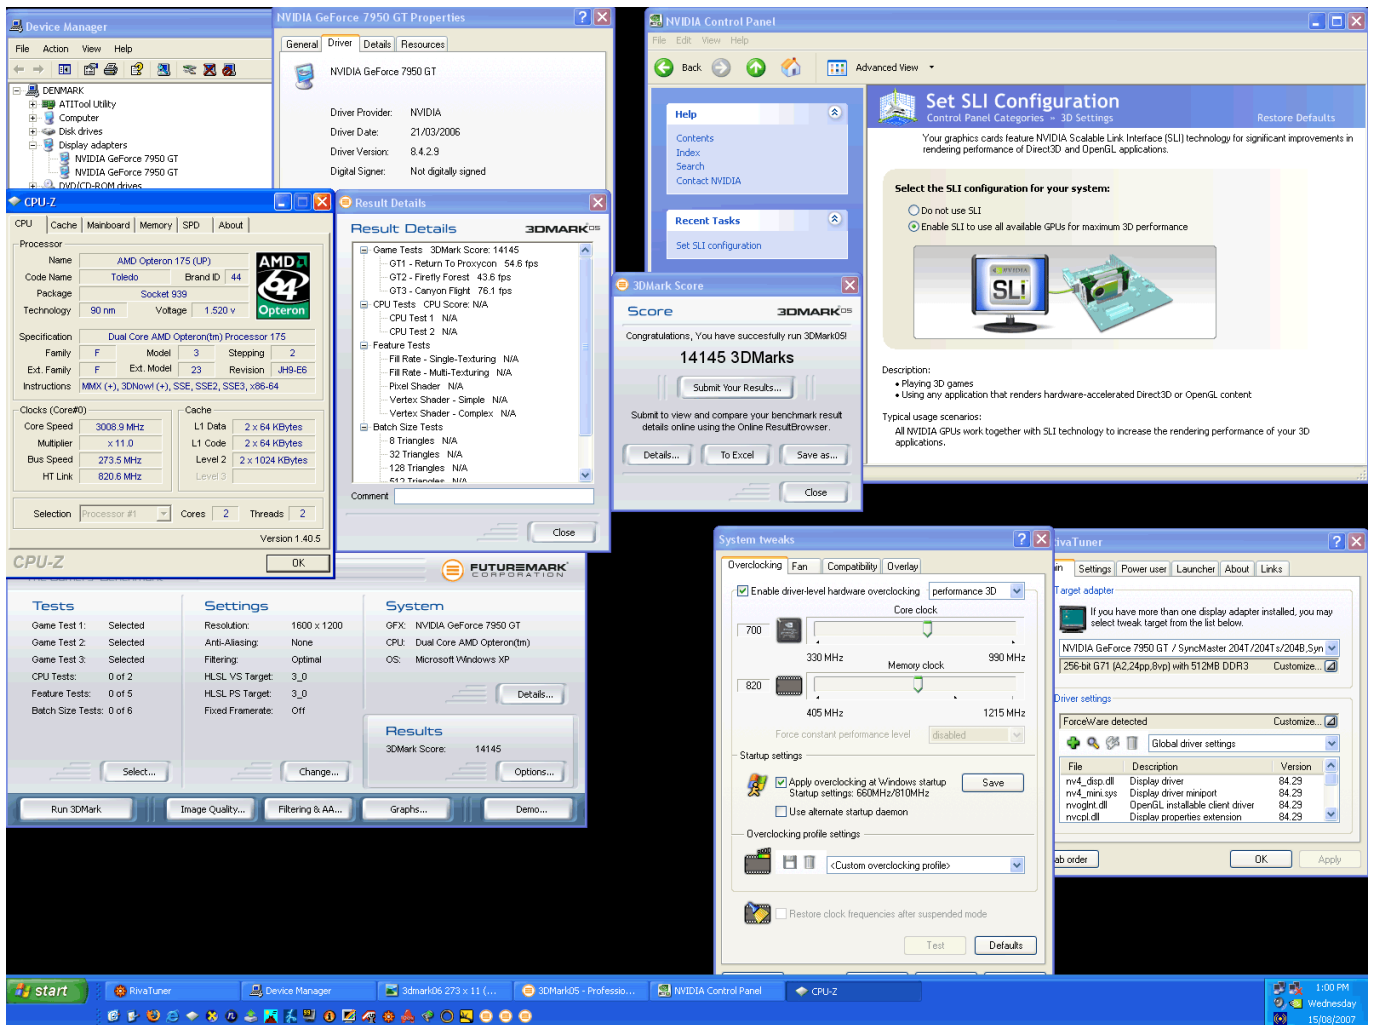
Device Manager
File Action View Help
DENMARK
ATITool Utility
Computer
Disk drives
Display adapters
NVIDIA GeForce 7950 GT
NVIDIA GeForce 7950 GT
DVD/CD-ROM drives

NVIDIA GeForce 7950 GT Properties
General Driver Details Resources
NVIDIA GeForce 7950 GT
Driver Provider: NVIDIA
Driver Date: 21/03/2006
Driver Version: 8.4.2.9
Digital Signer: Not digitally signed

CPU-Z
CPU Cache Mainboard Memory SPD About
Processor
Name AMD Opteron 175 (UP)
Code Name Toledo Brand ID 44
Package Socket 939
Technology 90 nm Voltage 1.520 v
Specification Dual Core AMD Opteron(tm) Processor 175
Family F Model 3 Stepping 2
Ext. Family F Ext. Model 23 Revision JH-E6
Instructions MMX (+), 3DNow! (+), SSE, SSE2, SSE3, x86-64
Clocks (Core#0)
Core Speed 3008.9 MHz
Multiplier x 11.0
Bus Speed 273.5 MHz
HT Link 820.6 MHz
Cache
L1 Data 2 x 64 KBytes
L1 Code 2 x 64 KBytes
Level 2 2 x 1024 KBytes
Level 3
Selection Processor #1 Cores 2 Threads 2
Version 1.40.5
CPU-Z
OK

Result Details
Result Details 3DMARK05
Game Tests 3DMark Score: 14145
GT1 - Return To Proxycon 54.6 fps
GT2 - Firefly Forest 43.6 fps
GT3 - Canyon Flight 76.1 fps
CPU Tests CPU Score: N/A
CPU Test 1 N/A
CPU Test 2 N/A
Feature Tests
Fill Rate - Single-Texturing N/A
Fill Rate - Multi-Texturing N/A
Pixel Shader N/A
Vertex Shader - Simple N/A
Vertex Shader - Complex N/A
Batch Size Tests
8 Triangles N/A
32 Triangles N/A
128 Triangles N/A
512 Triangles N/A
Comment
Close

3DMark Score
Score 3DMARK05
Congratulations, You have succesfully run 3DMark05!
14145 3DMarks
Submit Your Results...
Submit to view and compare your benchmark result details online using the Online ResultBrowser.
Details... To Excel Save as...
Close

NVIDIA Control Panel
File Edit View Help
Back Advanced View
Help
Contents
Index
Search
Contact NVIDIA
Recent Tasks
Set SLI configuration
Set SLI Configuration
Control Panel Categories » 3D Settings
Restore Defaults
Your graphics cards feature NVIDIA Scalable Link Interface (SLI) technology for significant improvements in rendering performance of Direct3D and OpenGL applications.
Select the SLI configuration for your system:
Do not use SLI
Enable SLI to use all available GPUs for maximum 3D performance
NVIDIA SLI
Description:
• Playing 3D games
• Using any application that renders hardware-accelerated Direct3D or OpenGL content
Typical usage scenarios:
All NVIDIA GPUs work together with SLI technology to increase the rendering performance of your 3D applications.

FUTUREMARK CORPORATION
Tests
Game Test 1: Selected
Game Test 2: Selected
Game Test 3: Selected
CPU Tests: 0 of 2
Feature Tests: 0 of 5
Batch Size Tests: 0 of 6
Select...
Settings
Resolution: 1600 x 1200
Anti-Aliasing: None
Filtering: Optimal
HLSL VS Target: 3_0
HLSL PS Target: 3_0
Fixed Framerate: Off
Change...
System
GFX: NVIDIA GeForce 7950 GT
CPU: Dual Core AMD Opteron(tm)
OS: Microsoft Windows XP
Details...
Results
3DMark Score: 14145
Options...
Run 3DMark Image Quality... Filtering & AA... Graphs... Demo...

System tweaks
Overclocking Fan Compatibility Overlay
Enable driver-level hardware overclocking performance 3D
Core clock
700
330 MHz 990 MHz
Memory clock
820
405 MHz 1215 MHz
Force constant performance level disabled
Startup settings
Apply overclocking at Windows startup
Startup settings: 660MHz/810MHz
Save
Use alternate startup daemon
Overclocking profile settings
<Custom overclocking profile>
Restore clock frequencies after suspended mode
Test Defaults

ivaTuner
in Settings Power user Launcher About Links
Target adapter
If you have more than one display adapter installed, you may select tweak target from the list below.
NVIDIA GeForce 7950 GT / SyncMaster 204T/204Ts/204B,Syn
256-bit G71 (A2,24pp,8vp) with 512MB DDR3 Customize...
Driver settings
ForceWare detected Customize...
Global driver settings
| File | Description | Version |
|---|---|---|
| nv4_disp.dll | Display driver | 84.29 |
| nv4_mini.sys | Display driver miniport | 84.29 |
| nvoglnt.dll | OpenGL installable client driver | 84.29 |
| nvcpl.dll | Display properties extension | 84.29 |
ab order OK Apply

start RivaTuner Device Manager 3dmark06 273 x 11 (... 3DMark05 - Professio... NVIDIA Control Panel CPU-Z
1:00 PM Wednesday 15/08/2007